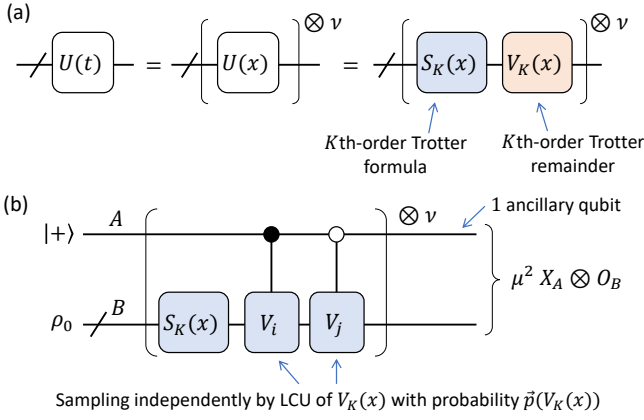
(a)

$U(t)$ = $U(x)$ $\otimes \nu$ = $S_K(x)$ $V_K(x)$ $\otimes \nu$

$K$th-order Trotter formula

$K$th-order Trotter remainder

(b)

$|+\rangle$ $A$

$\otimes \nu$

1 ancillary qubit

$\mu^2 X_A \otimes O_B$

$\rho_0$ $B$ $S_K(x)$ $V_i$ $V_j$

Sampling independently by LCU of $V_K(x)$ with probability $\vec{p}(V_K(x))$